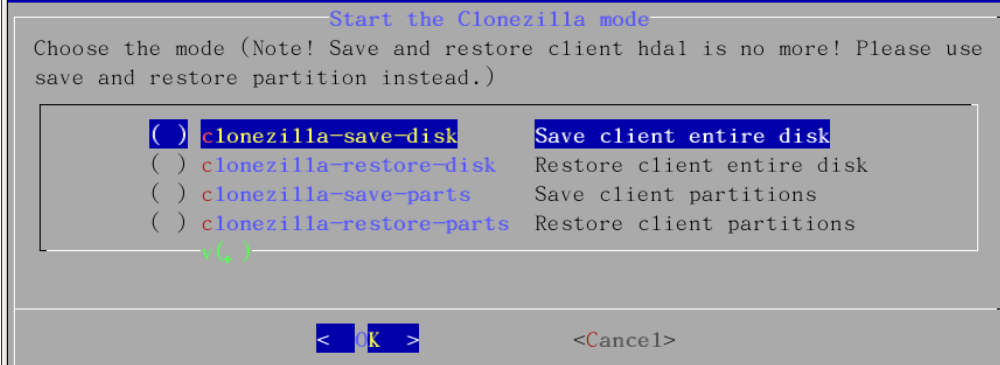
Start the Clonezilla mode

Choose the mode (Note! Save and restore client hda1 is no more! Please use save and restore partition instead.)

( ) clonezilla-save-disk Save client entire disk
( ) clonezilla-restore-disk Restore client entire disk
( ) clonezilla-save-parts Save client partitions
( ) clonezilla-restore-parts Restore client partitions
v(+)

< OK > <Cancel>